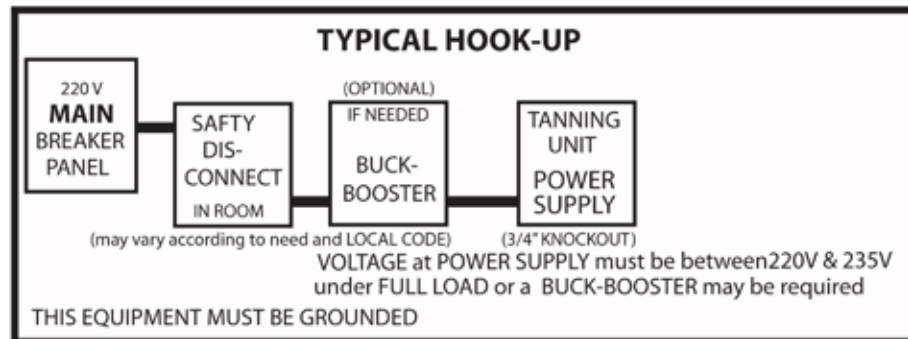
TYPICAL HOOK-UP

220 V
MAIN
BREAKER
PANEL

SAFTY
DIS-
CONNECT
IN ROOM

(OPTIONAL)
IF NEEDED
BUCK-
BOOSTER

TANNING
UNIT
POWER
SUPPLY

(may vary according to need and LOCAL CODE)

(3/4" KNOCKOUT)

VOLTAGE at POWER SUPPLY must be between220V & 235V under FULL LOAD or a BUCK-BOOSTER may be required

THIS EQUIPMENT MUST BE GROUNDED